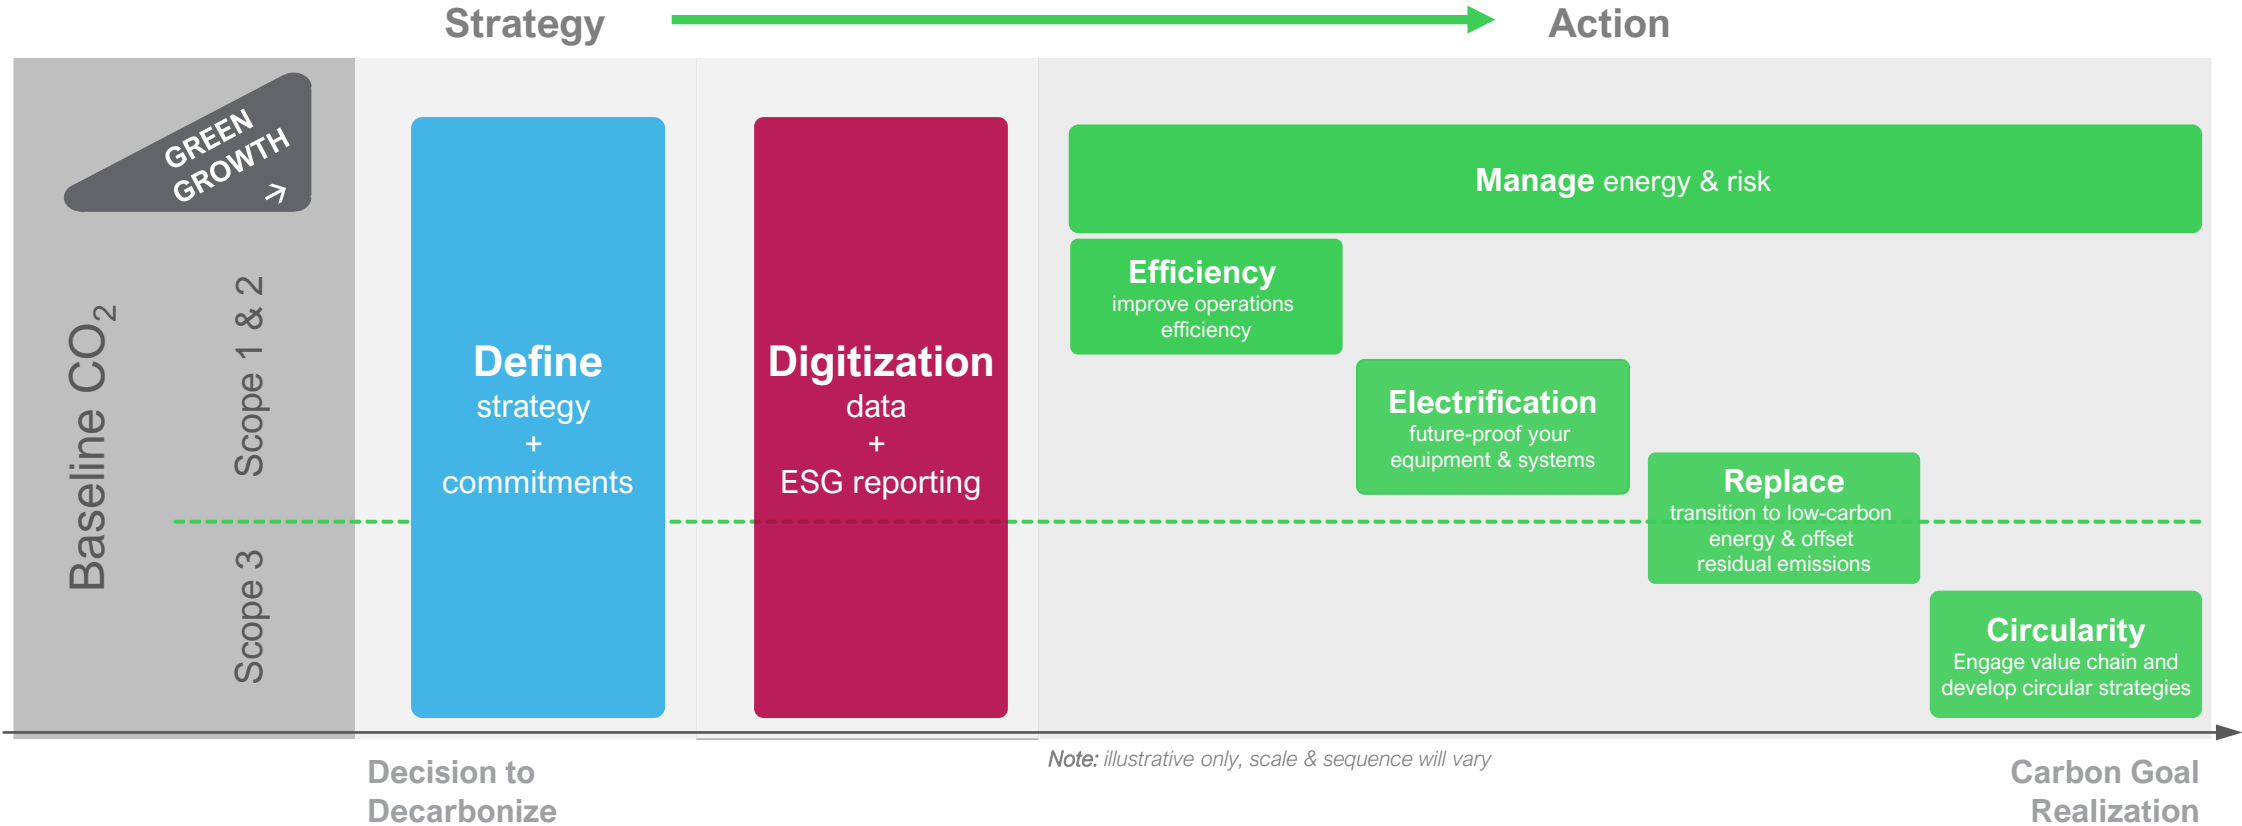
Strategy
Action

GREEN GROWTH

Baseline $CO_2$

Scope 1 & 2

Scope 3

Define
strategy
+
commitments

Digitization
data
+
ESG reporting

Manage energy & risk

Efficiency
improve operations efficiency

Electrification
future-proof your equipment & systems

Replace
transition to low-carbon energy & offset residual emissions

Circularity
Engage value chain and develop circular strategies

Decision to Decarbonize

Note: illustrative only, scale & sequence will vary

Carbon Goal Realization